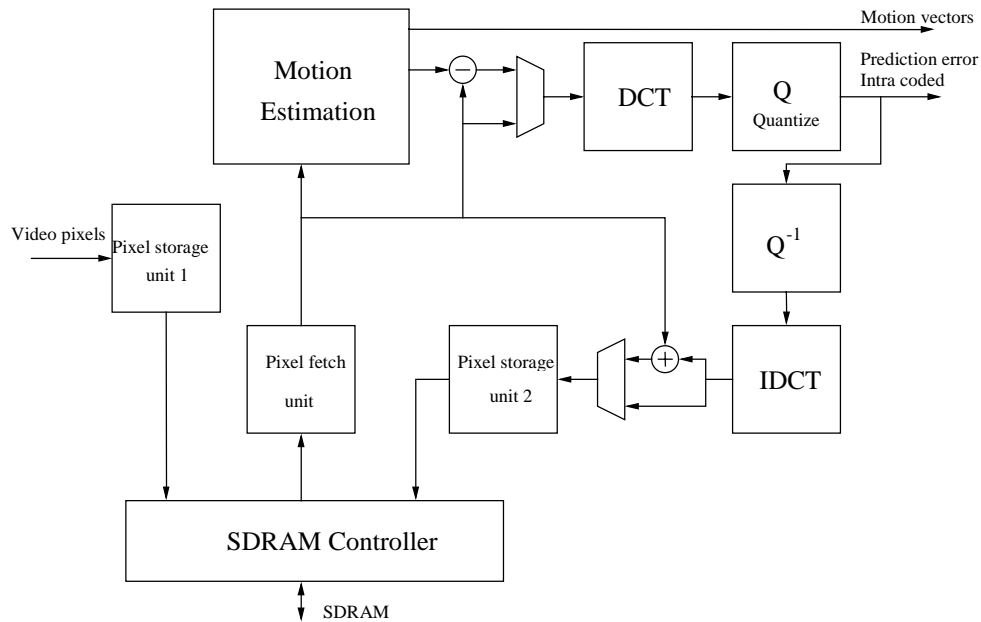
Motion vectors

Motion Estimation

$-$

DCT

Q
Quantize

Prediction error
Intra coded

Video pixels

Pixel storage unit 1

$Q^{-1}$

Pixel fetch unit

Pixel storage unit 2

$+$

IDCT

SDRAM Controller

SDRAM